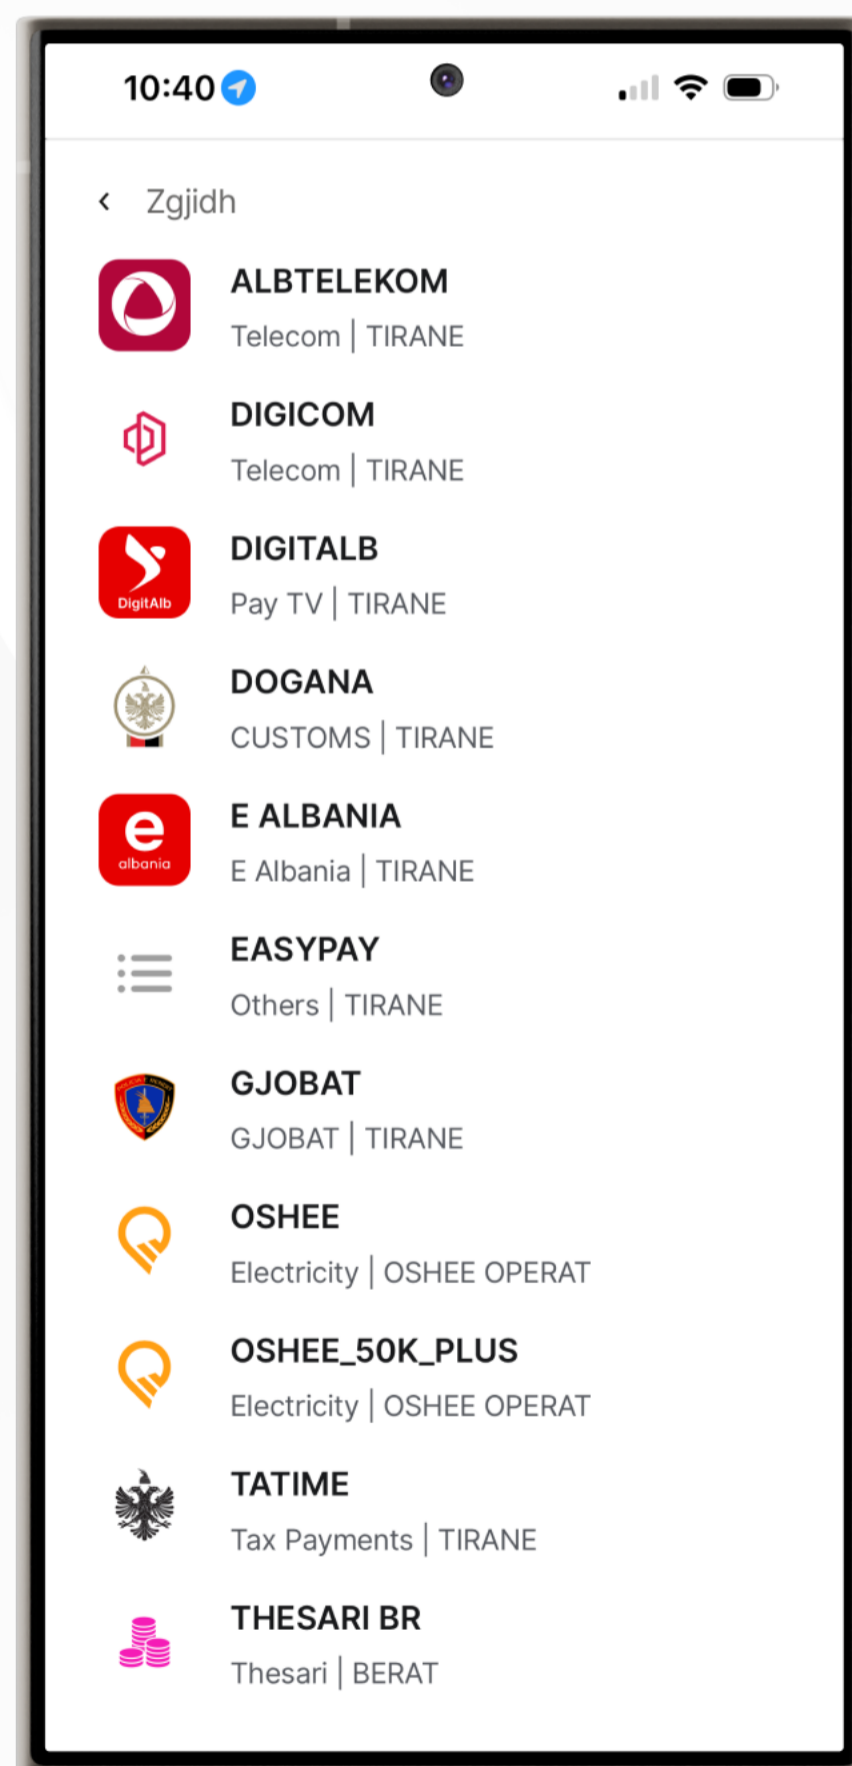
10:40

‹ Zgjidh

ALBTELEKOM
Telecom | TIRANE

DIGICOM
Telecom | TIRANE

DigitAlb
DIGITALB
Pay TV | TIRANE

DOGANA
CUSTOMS | TIRANE

e
albania
E ALBANIA
E Albania | TIRANE

EASYPAY
Others | TIRANE

GJOBAT
GJOBAT | TIRANE

OSHEE
Electricity | OSHEE OPERAT

OSHEE_50K_PLUS
Electricity | OSHEE OPERAT

TATIME
Tax Payments | TIRANE

THESARI BR
Thesari | BERAT